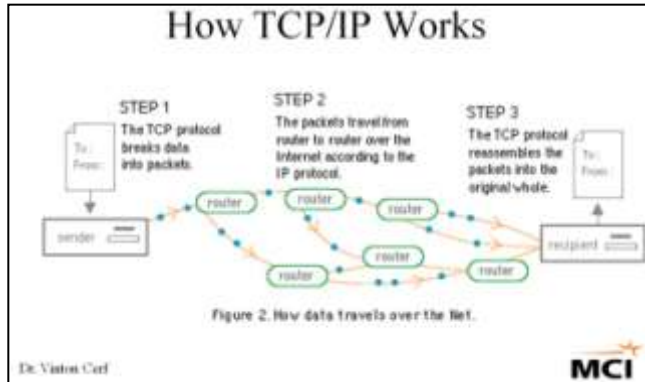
How TCP/IP Works

STEP 1
The TCP protocol breaks data into packets.

To:
From:

STEP 2
The packets travel from router to router over the Internet according to the IP protocol.

STEP 3
The TCP protocol reassembles the packets into the original whole.

To:
From:

sender

router

router

router

router

router

router

recipient

Figure 2. How data travels over the Net.

Dr. Vinton Cerf

MCI